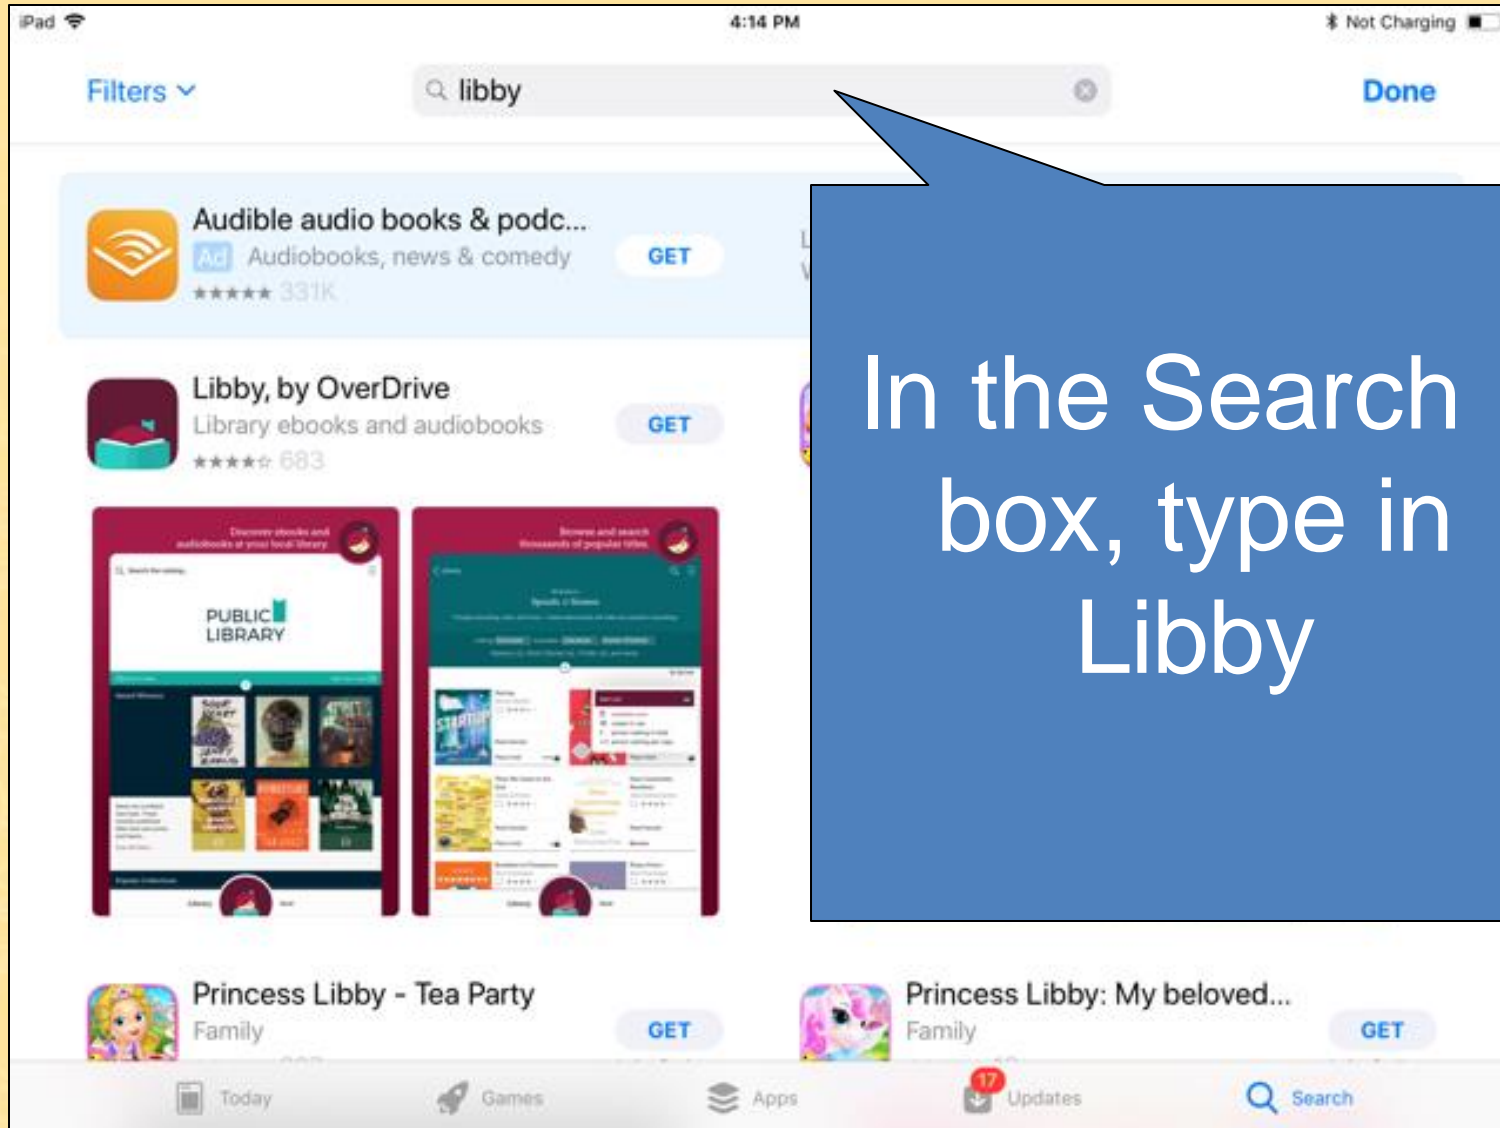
iPad 4:14 PM Not Charging

Filters libby Done

Audible audio books & podc...
Ad Audiobooks, news & comedy
331K
GET

Libby, by OverDrive
Library ebooks and audiobooks
683
GET

Discover ebooks and audiobooks at your local library

PUBLIC LIBRARY

Browse and search thousands of popular titles

In the Search box, type in Libby

Princess Libby - Tea Party
Family
GET

Princess Libby: My beloved...
Family
GET

Today Games Apps 17 Updates Search